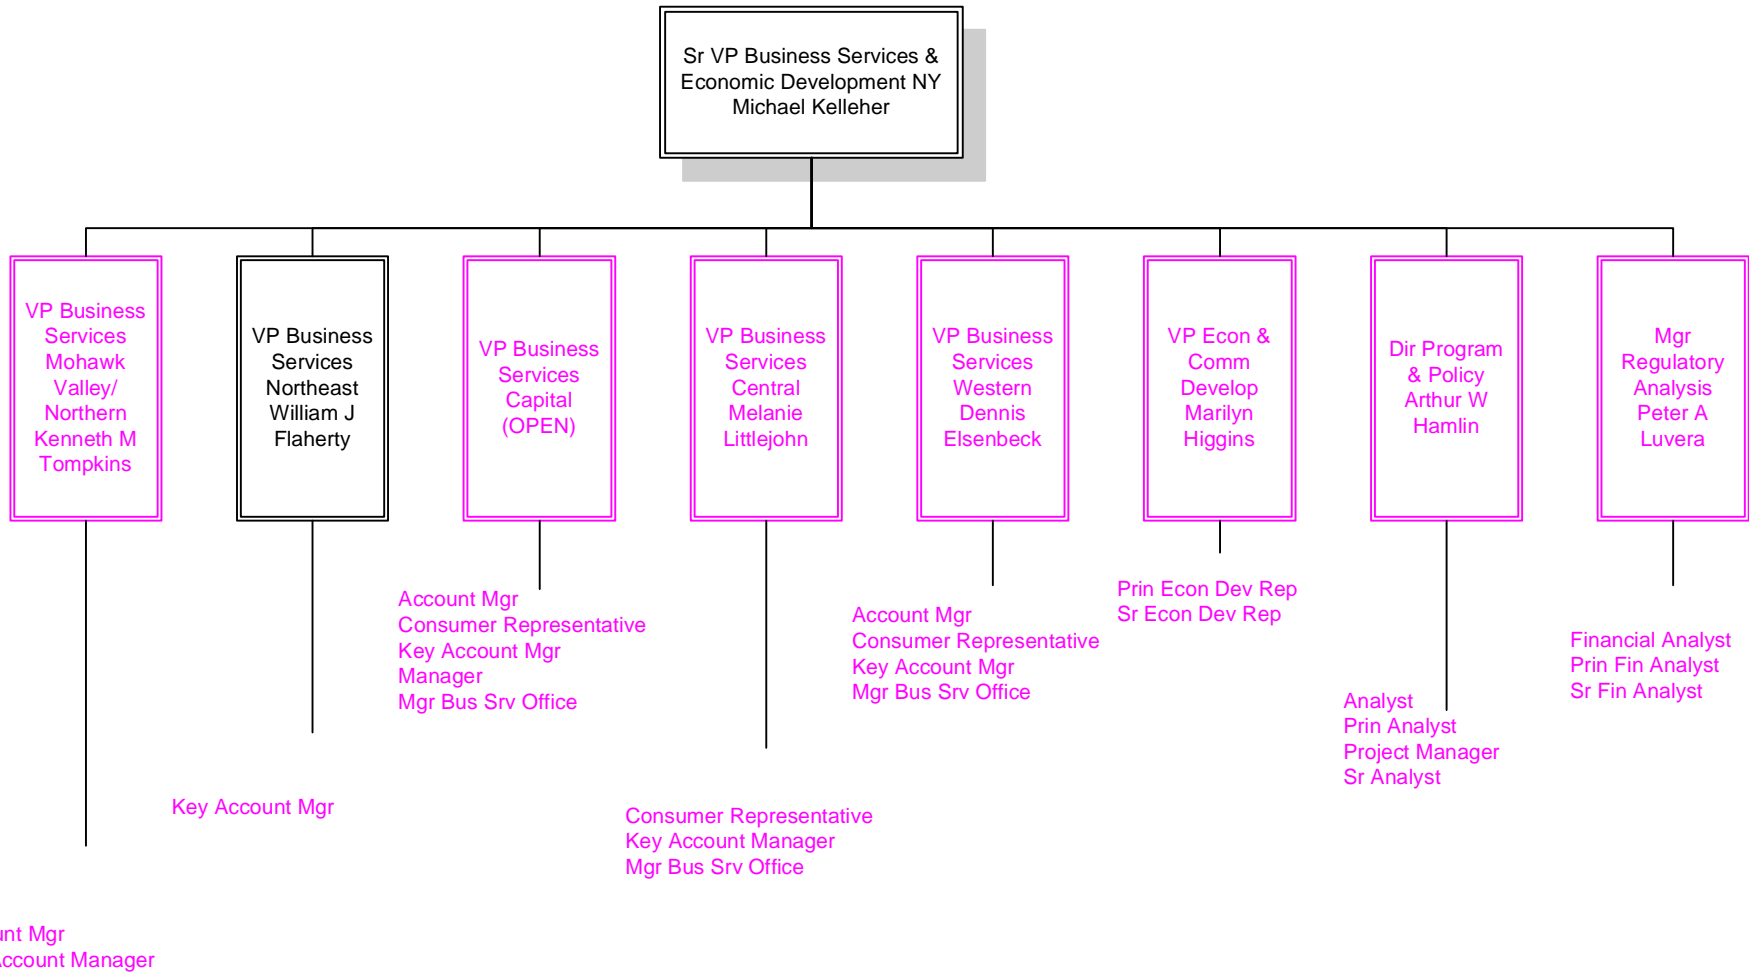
Sr VP Business Services & Economic Development NY
Michael Kelleher

VP Business Services Mohawk Valley/ Northern
Kenneth M Tompkins

VP Business Services Northeast
William J Flaherty

VP Business Services Capital
(OPEN)

VP Business Services Central
Melanie Littlejohn

VP Business Services Western
Dennis Elsenbeck

VP Econ & Comm Develop
Marilyn Higgins

Dir Program & Policy
Arthur W Hamlin

Mgr Regulatory Analysis
Peter A Luvera

Account Mgr
Consumer Representative
Key Account Mgr
Manager
Mgr Bus Srv Office

Account Mgr
Consumer Representative
Key Account Mgr
Mgr Bus Srv Office

Prin Econ Dev Rep
Sr Econ Dev Rep

Financial Analyst
Prin Fin Analyst
Sr Fin Analyst

Analyst
Prin Analyst
Project Manager
Sr Analyst

Key Account Mgr

Consumer Representative
Key Account Manager
Mgr Bus Srv Office

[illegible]nt Mgr
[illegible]ccount Manager